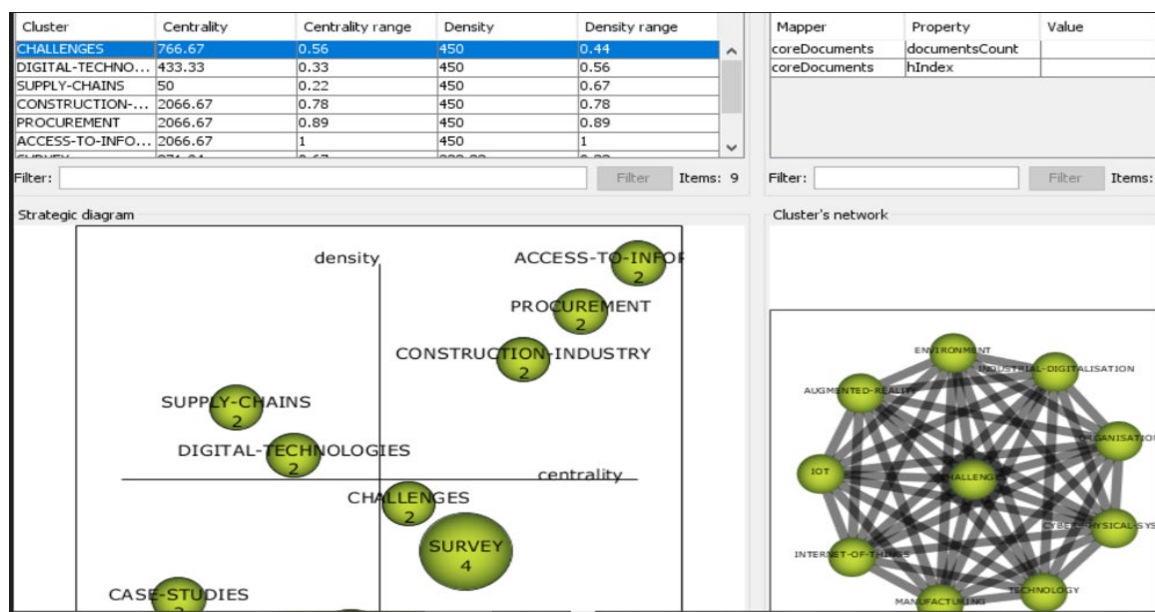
| Cluster | Centrality | Centrality range | Density | Density range |
|---|---|---|---|---|
| CHALLENGES | 766.67 | 0.56 | 450 | 0.44 |
| DIGITAL-TECHNO... | 433.33 | 0.33 | 450 | 0.56 |
| SUPPLY-CHAINS | 50 | 0.22 | 450 | 0.67 |
| CONSTRUCTION-... | 2066.67 | 0.78 | 450 | 0.78 |
| PROCUREMENT | 2066.67 | 0.89 | 450 | 0.89 |
| ACCESS-TO-INFO... | 2066.67 | 1 | 450 | 1 |
| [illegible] | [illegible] | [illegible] | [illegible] | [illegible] |

Filter: Filter Items: 9

| Mapper | Property | Value |
|---|---|---|
| coreDocuments | documentsCount | |
| coreDocuments | hIndex | |

Filter: Filter Items:

Strategic diagram

density

centrality

ACCESS-TO-INFOR 2

PROCUREMENT 2

CONSTRUCTION-INDUSTRY 2

SUPPLY-CHAINS 2

DIGITAL-TECHNOLOGIES 2

CHALLENGES 2

SURVEY 4

CASE-STUDIES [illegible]

Cluster's network

ENVIRONMENT

INDUSTRIAL-DIGITALISATION

AUGMENTED-REALITY

ORGANISATIO

IOT

CHALLENGES

CYBER-PHYSICAL-SYS

INTERNET-OF-THINGS

TECHNOLOGY

MANUFACTURING